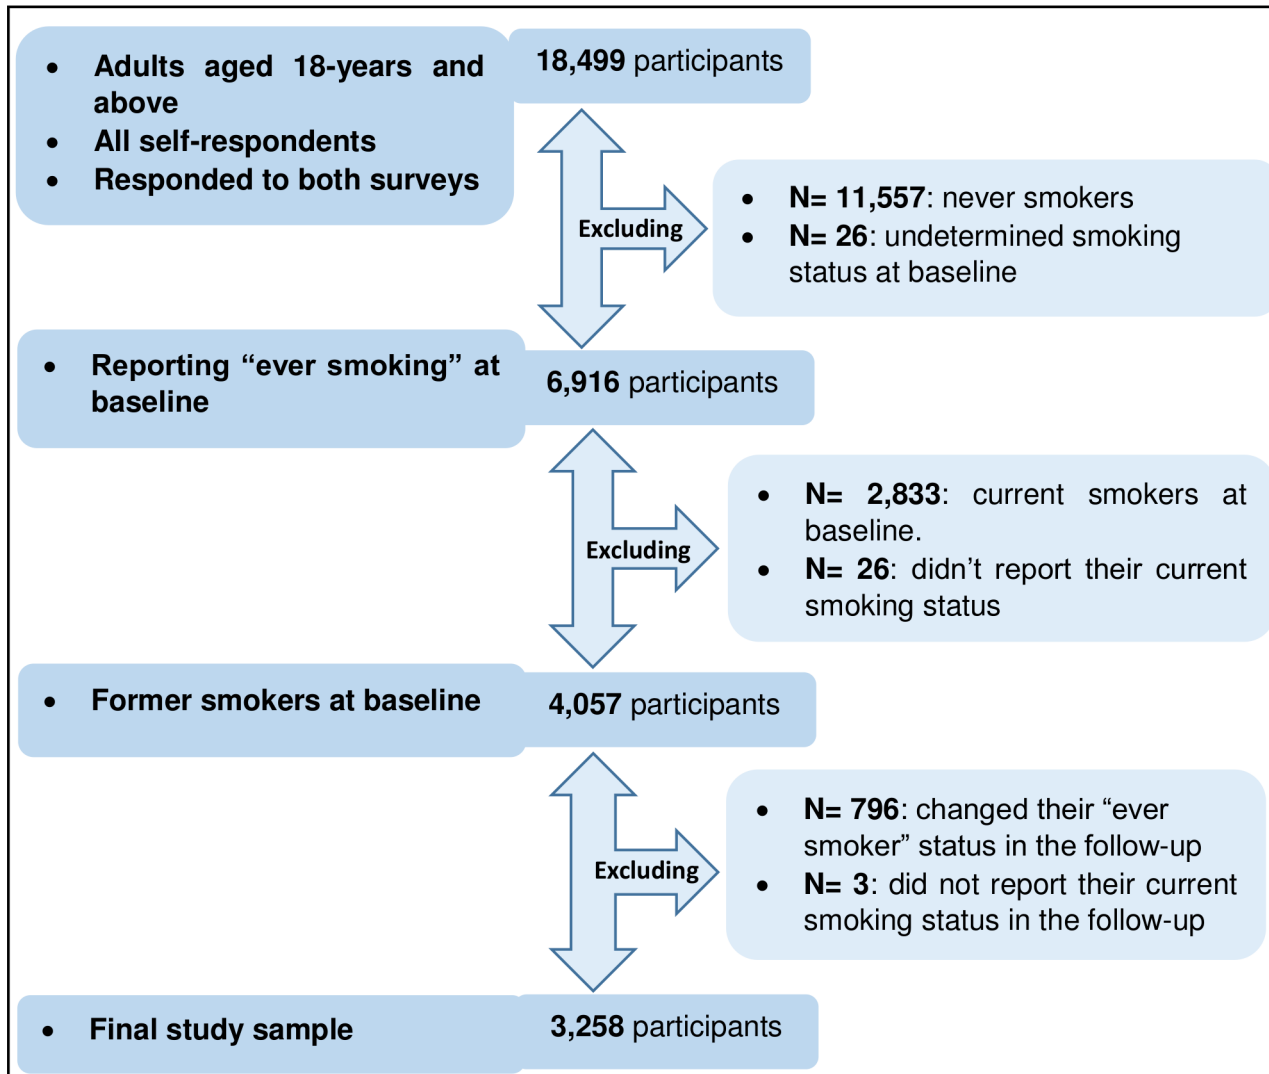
- Adults aged 18-years and above
- All self-respondents
- Responded to both surveys

18,499 participants

Excluding

- N= 11,557: never smokers
- N= 26: undetermined smoking status at baseline

- Reporting “ever smoking” at baseline

6,916 participants

Excluding

- N= 2,833: current smokers at baseline.
- N= 26: didn’t report their current smoking status

- Former smokers at baseline

4,057 participants

Excluding

- N= 796: changed their “ever smoker” status in the follow-up
- N= 3: did not report their current smoking status in the follow-up

- Final study sample

3,258 participants